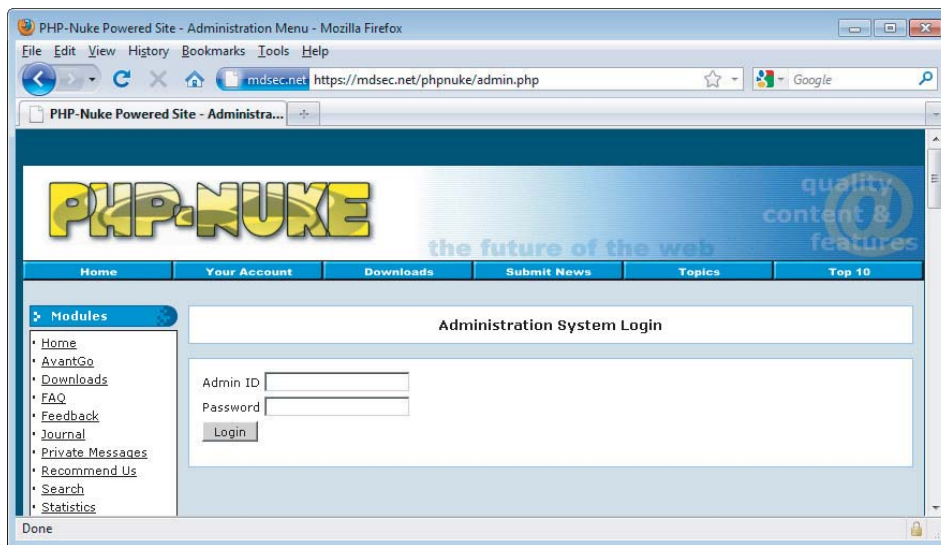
PHP-Nuke Powered Site - Administration Menu - Mozilla Firefox

File Edit View History Bookmarks Tools Help

mdsec.net https://mdsec.net/phpnuke/admin.php

Google

PHP-Nuke Powered Site - Administra...

PHP-NUKE

the future of the web

quality content & features

Home | Your Account | Downloads | Submit News | Topics | Top 10

Modules

Home
AvantGo
Downloads
FAQ
Feedback
Journal
Private Messages
Recommend Us
Search
Statistics

Administration System Login

Admin ID

Password

Login

Done